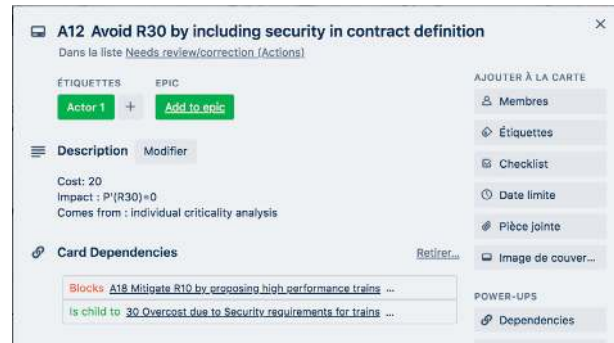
A12 Avoid R30 by including security in contract definition

×

Dans la liste Needs review/correction (Actions)

ÉTIQUETTES

EPIC

Actor 1

+

Add to epic

Description

Modifier

Cost: 20
Impact : P'(R30)=0
Comes from : individual criticality analysis

Card Dependencies

Retirer...

Blocks A18 Mitigate R10 by proposing high performance trains ...

Is child to 30 Overcost due to Security requirements for trains ...

AJOUTER À LA CARTE

Membres

Étiquettes

Checklist

Date limite

Pièce jointe

Image de couver...

POWER-UPS

Dependencies